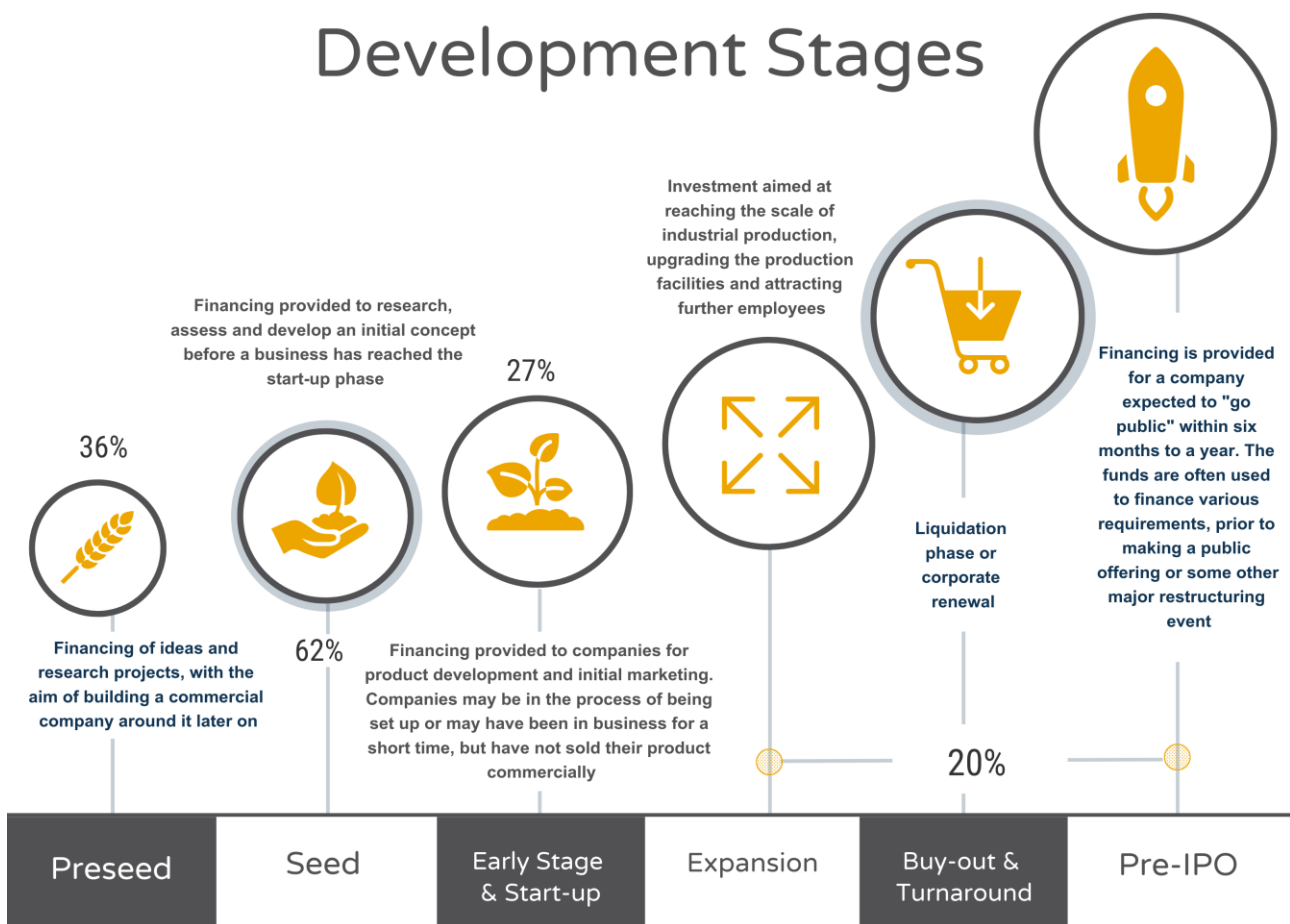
Development Stages

Investment aimed at reaching the scale of industrial production, upgrading the production facilities and attracting further employees

Financing provided to research, assess and develop an initial concept before a business has reached the start-up phase

27%

36%

Financing is provided for a company expected to "go public" within six months to a year. The funds are often used to finance various requirements, prior to making a public offering or some other major restructuring event

Liquidation phase or corporate renewal

Financing of ideas and research projects, with the aim of building a commercial company around it later on

62%

Financing provided to companies for product development and initial marketing. Companies may be in the process of being set up or may have been in business for a short time, but have not sold their product commercially

20%

| Preseed | Seed | Early Stage & Start-up | Expansion | Buy-out & Turnaround | Pre-IPO |
|---|---|---|---|---|---|